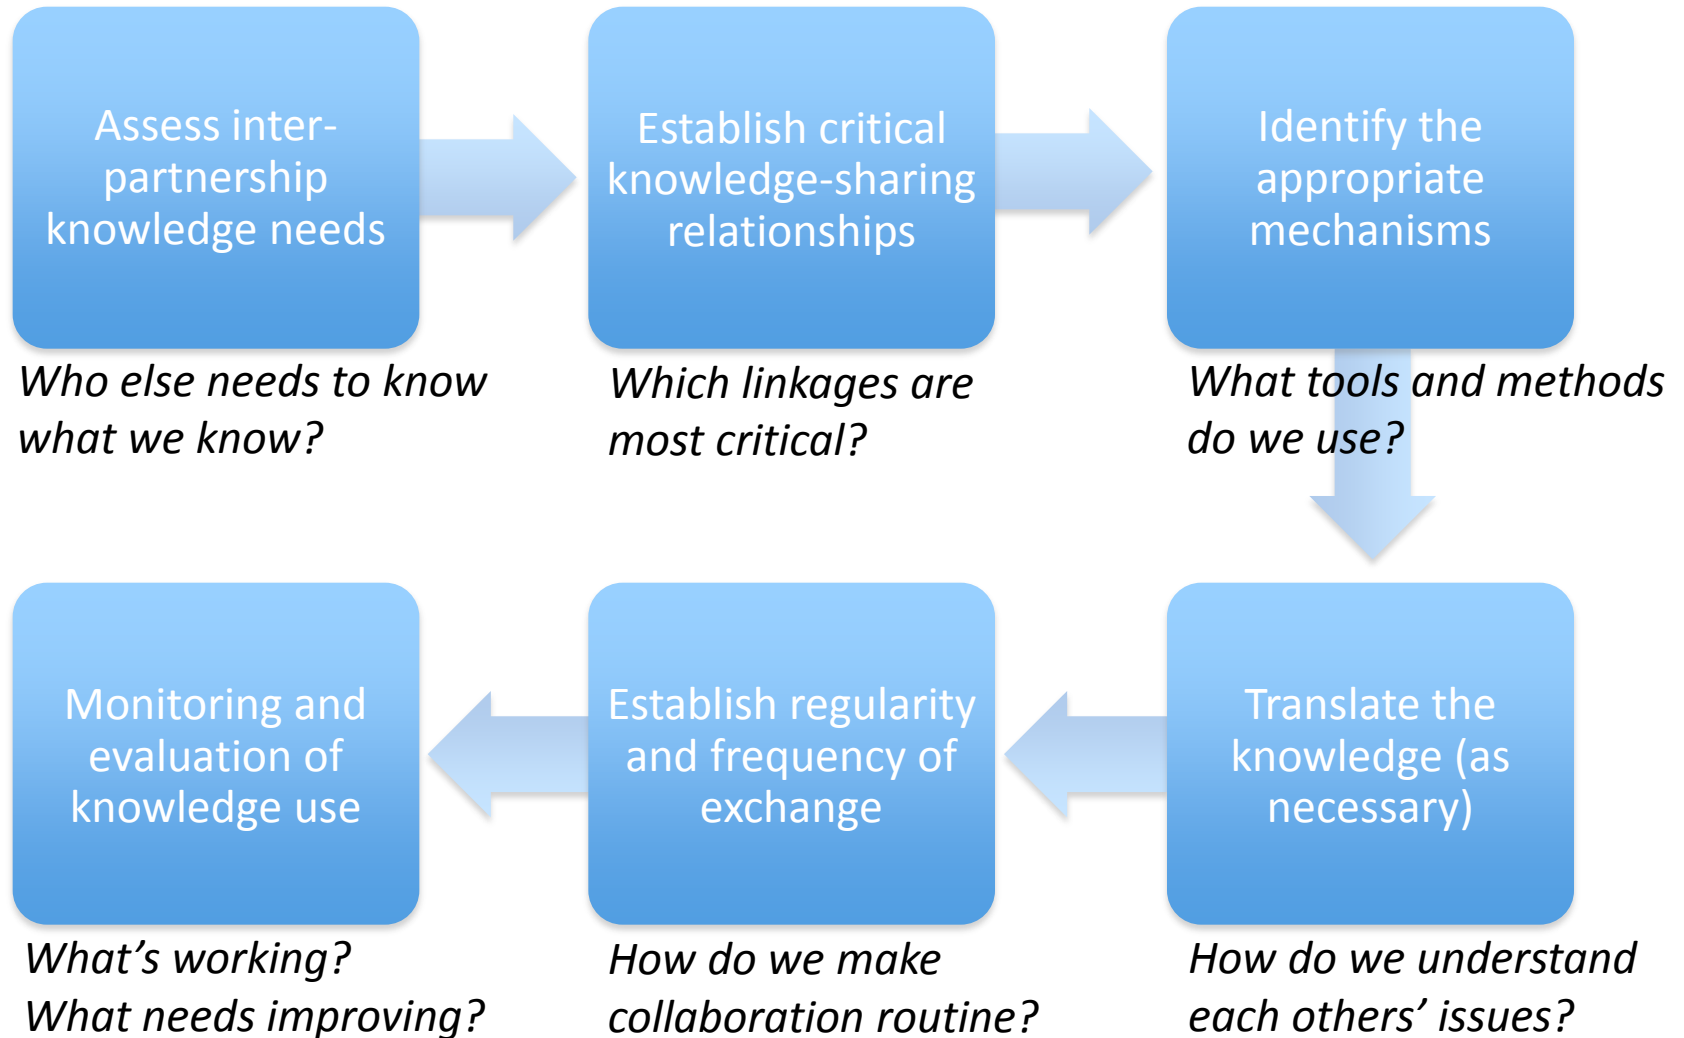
Assess inter-partnership knowledge needs

Who else needs to know what we know?

Establish critical knowledge-sharing relationships

Which linkages are most critical?

Identify the appropriate mechanisms

What tools and methods do we use?

Translate the knowledge (as necessary)

How do we understand each others' issues?

Establish regularity and frequency of exchange

How do we make collaboration routine?

Monitoring and evaluation of knowledge use

What's working? What needs improving?